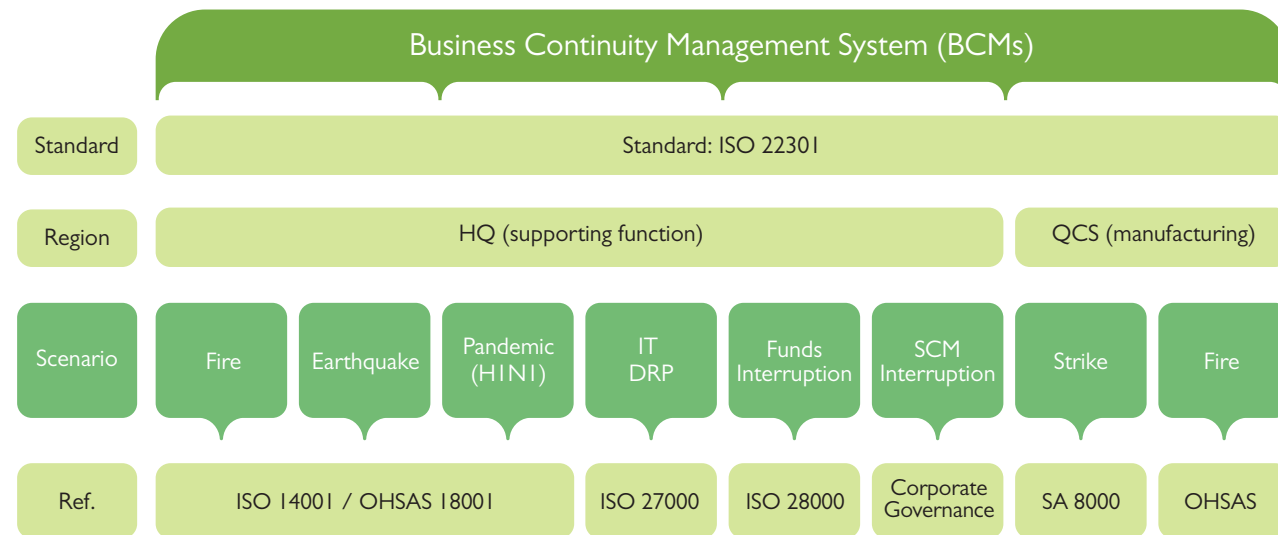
Business Continuity Management System (BCMs)

Standard
Standard: ISO 22301

Region
HQ (supporting function)
QCS (manufacturing)

Scenario
Fire
Earthquake
Pandemic (H1N1)
IT DRP
Funds Interruption
SCM Interruption
Strike
Fire

Ref.
ISO 14001 / OHSAS 18001
ISO 27000
ISO 28000
Corporate Governance
SA 8000
OHSAS